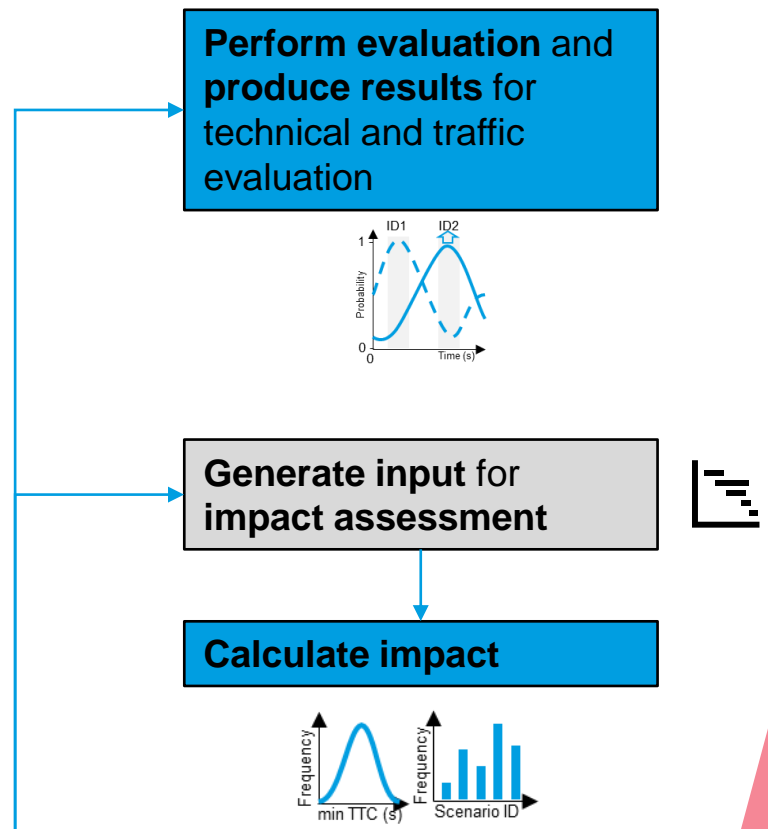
**Perform evaluation** and **produce results** for technical and traffic evaluation

ID1 ID2

1

Probability

0

0

Time (s)

**Generate input** for **impact assessment**

**Calculate impact**

Frequency

min TTC (s)

Frequency

Scenario ID